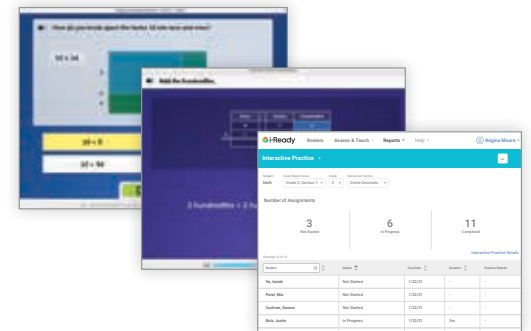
How do you break apart the factor 10 into tens and ones?

10 × 34

10 × 5

10 × 90

Add the hundredths.

2 hundredths + 2 hu

i-Ready  Rosters  Assess & Teach  Reports  Help  Regina Moore

Interactive Practice

Subject Math  Class/Report Group Grade 5, Section 1  Grade 5  Interactive Practice Divide Decimals

Number of Assignments

3
Not Started

6
In Progress

11
Completed

Interactive Practice Details

| Student | Status | Due Date | Session | Practice Results |
|---|---|---|---|---|
| Ya, Isaiah | Not Started | 1/22/21 | – | – |
| Patel, Mia | Not Started | 1/22/21 | – | – |
| Gudinas, Serena | Not Started | 1/22/21 | – | – |
| Ruiz, Jostin | In Progress | 1/22/21 | 1/m | – |